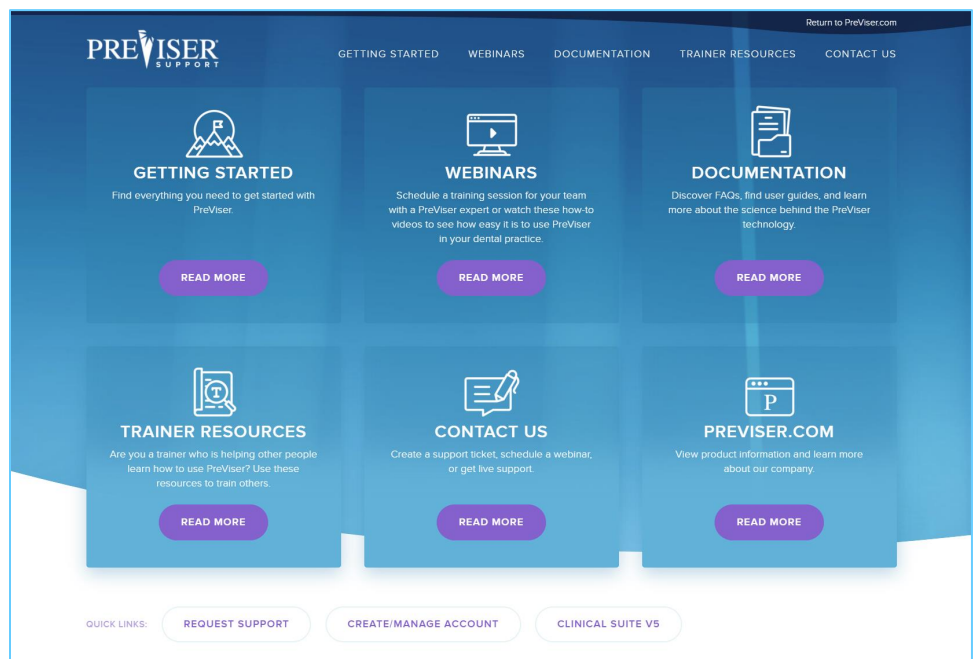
Return to PreViser.com

PREVISER SUPPORT

GETTING STARTED WEBINARS DOCUMENTATION TRAINER RESOURCES CONTACT US

GETTING STARTED
Find everything you need to get started with PreViser.
READ MORE

WEBINARS
Schedule a training session for your team with a PreViser expert or watch these how-to videos to see how easy it is to use PreViser in your dental practice.
READ MORE

DOCUMENTATION
Discover FAQs, find user guides, and learn more about the science behind the PreViser technology.
READ MORE

T

TRAINER RESOURCES
Are you a trainer who is helping other people learn how to use PreViser? Use these resources to train others.
READ MORE

CONTACT US
Create a support ticket, schedule a webinar, or get live support.
READ MORE

P

PREVISER.COM
View product information and learn more about our company.
READ MORE

QUICK LINKS: REQUEST SUPPORT CREATE/MANAGE ACCOUNT CLINICAL SUITE V5